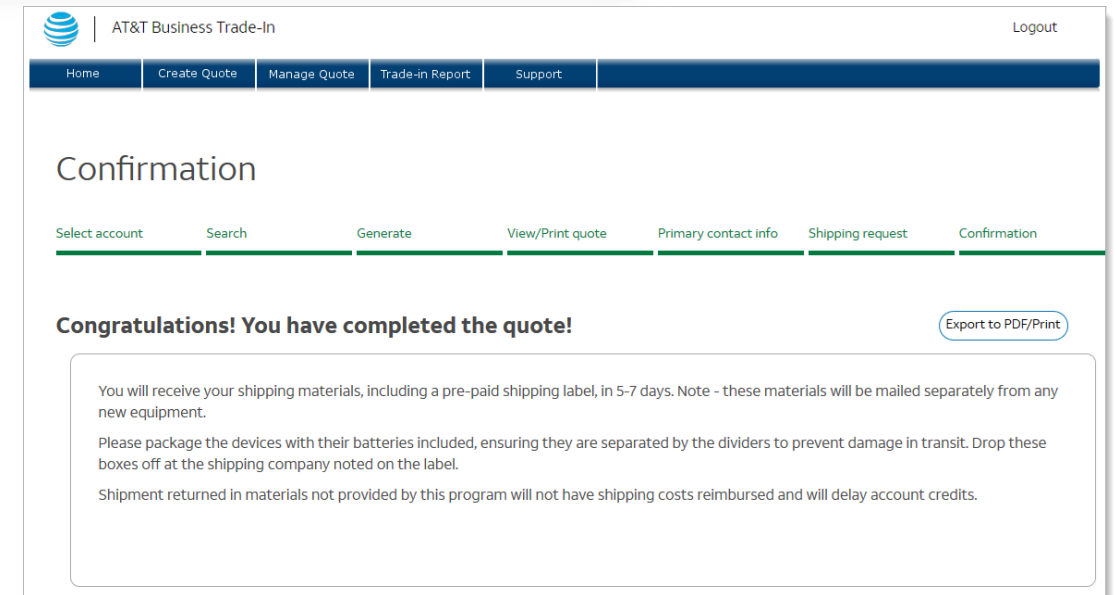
AT&T Business Trade-In

Logout

Home
Create Quote
Manage Quote
Trade-in Report
Support

Confirmation

Select account
Search
Generate
View/Print quote
Primary contact info
Shipping request
Confirmation

Congratulations! You have completed the quote!

Export to PDF/Print

You will receive your shipping materials, including a pre-paid shipping label, in 5-7 days. Note - these materials will be mailed separately from any new equipment.

Please package the devices with their batteries included, ensuring they are separated by the dividers to prevent damage in transit. Drop these boxes off at the shipping company noted on the label.

Shipment returned in materials not provided by this program will not have shipping costs reimbursed and will delay account credits.